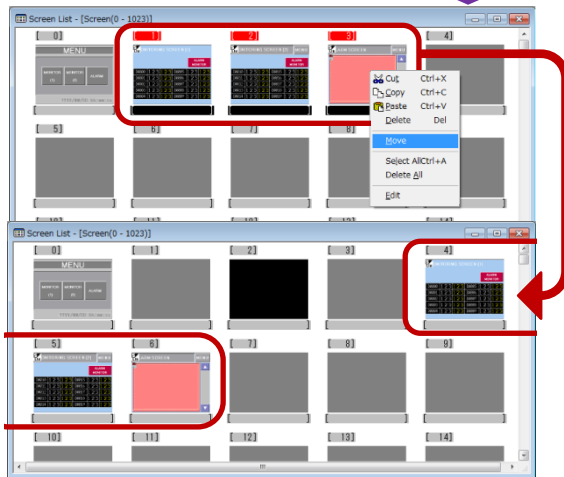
Screen List - [Screen(0 - 1023)]

[ 0 ]
MENU
MONITOR (1)
MONITOR (2)
ALARM

[ 1 ]
[ 2 ]
[ 3 ]
[ 4 ]

Cut Ctrl+X
Copy Ctrl+C
Paste Ctrl+V
Delete Del
Move
Select All Ctrl+A
Delete All
Edit

[ 5 ]
[ 6 ]
[ 7 ]
[ 8 ]

Screen List - [Screen(0 - 1023)]

[ 0 ]
MENU
MONITOR (1)
MONITOR (2)
ALARM

[ 1 ]
[ 2 ]
[ 3 ]
[ 4 ]
[ 5 ]
[ 6 ]
[ 7 ]
[ 8 ]
[ 9 ]
[ 10 ]
[ 11 ]
[ 12 ]
[ 13 ]
[ 14 ]